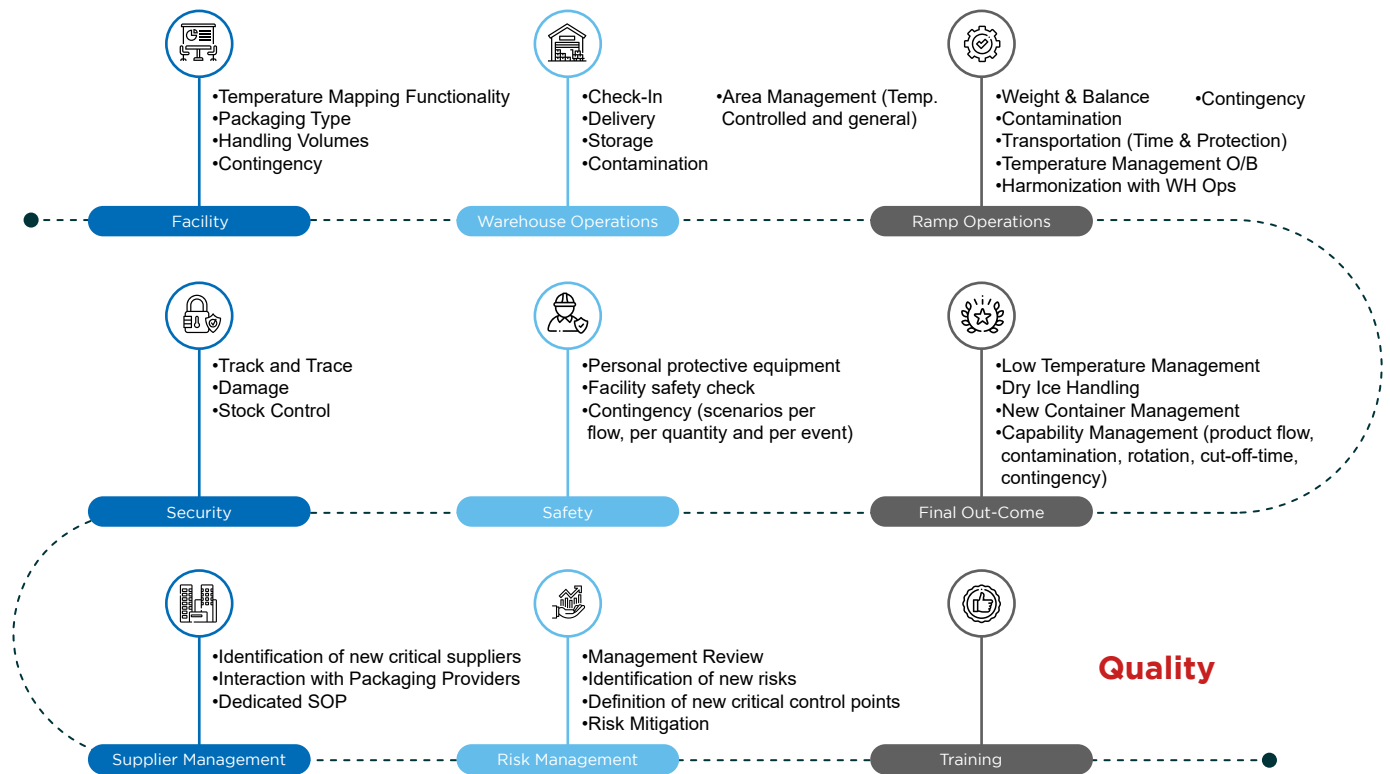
•Temperature Mapping Functionality
•Packaging Type
•Handling Volumes
•Contingency

Facility

•Check-In
•Delivery
•Storage
•Contamination

•Area Management (Temp. Controlled and general)

Warehouse Operations

•Weight & Balance
•Contamination
•Transportation (Time & Protection)
•Temperature Management O/B
•Harmonization with WH Ops

•Contingency

Ramp Operations

•Track and Trace
•Damage
•Stock Control

Security

•Personal protective equipment
•Facility safety check
•Contingency (scenarios per flow, per quantity and per event)

Safety

•Low Temperature Management
•Dry Ice Handling
•New Container Management
•Capability Management (product flow, contamination, rotation, cut-off-time, contingency)

Final Out-Come

•Identification of new critical suppliers
•Interaction with Packaging Providers
•Dedicated SOP

Supplier Management

•Management Review
•Identification of new risks
•Definition of new critical control points
•Risk Mitigation

Risk Management

Quality

Training